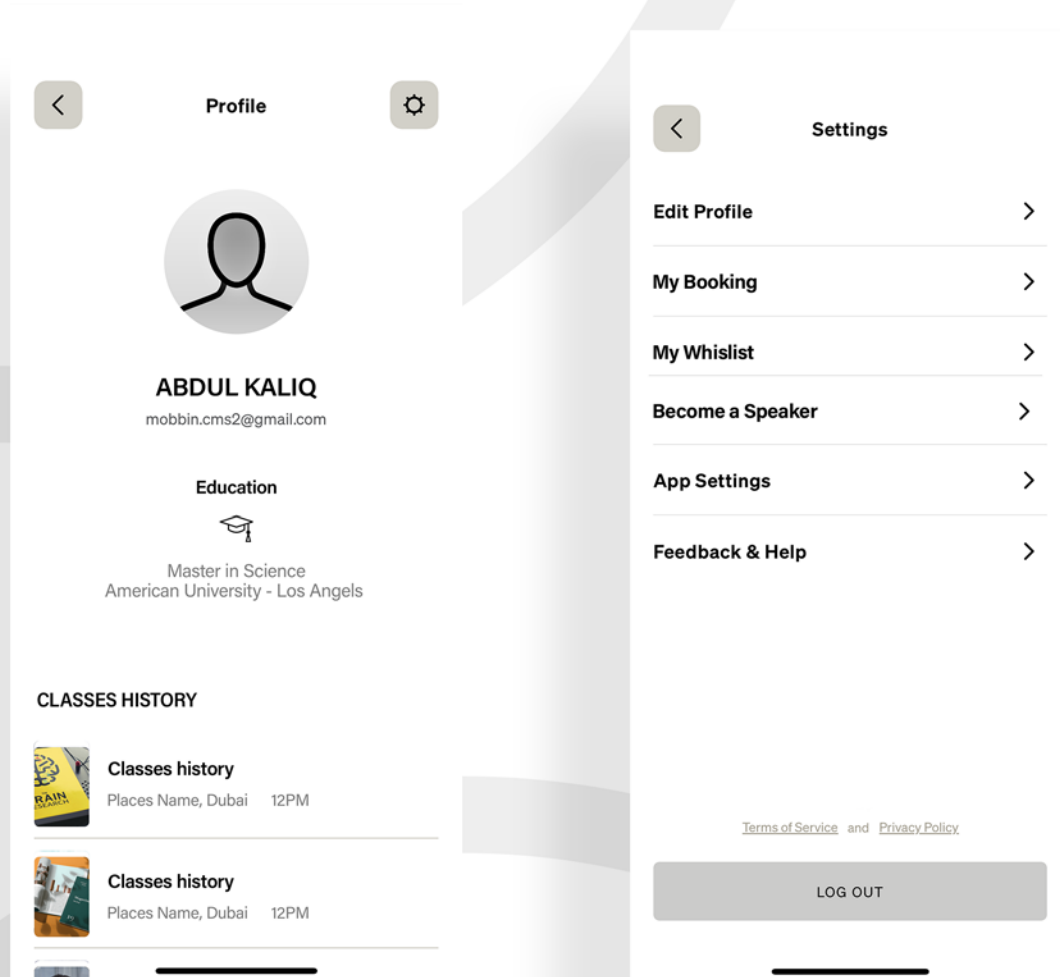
Profile

ABDUL KALIQ
mobbin.cms2@gmail.com

Education

Master in Science
American University - Los Angels

CLASSES HISTORY

RAIN SEARCH

Classes history
Places Name, Dubai 12PM

Classes history
Places Name, Dubai 12PM

Settings

Edit Profile

My Booking

My Whislist

Become a Speaker

App Settings

Feedback & Help

Terms of Service and Privacy Policy

LOG OUT